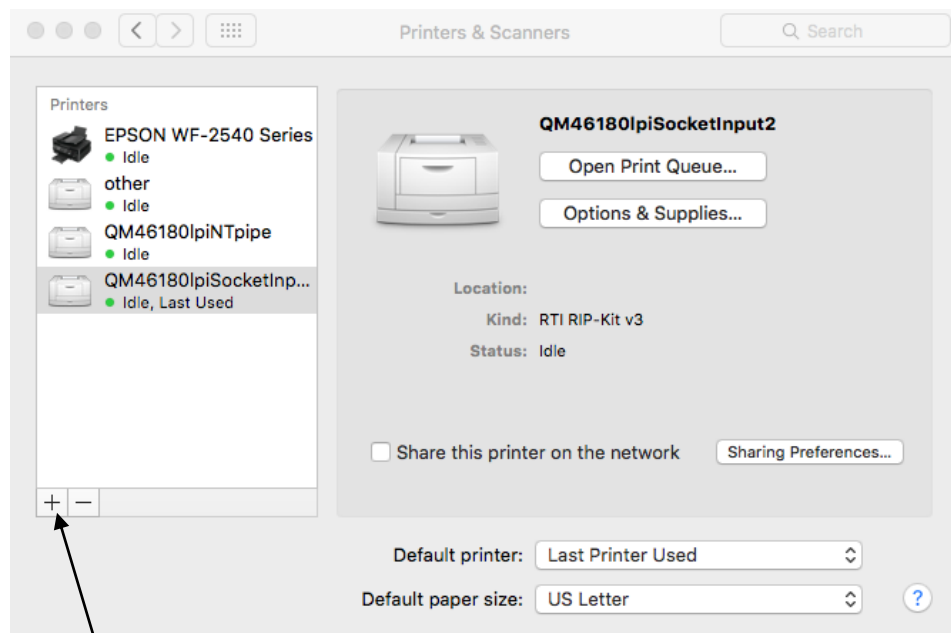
Printers & Scanners

Search

Printers

EPSON WF-2540 Series
Idle

other
Idle

QM46180lpiNTpipe
Idle

QM46180lpiSocketInp...
Idle, Last Used

+ −

QM46180lpiSocketInput2

Open Print Queue...

Options & Supplies...

Location:

Kind: RTI RIP-Kit v3

Status: Idle

Share this printer on the network

Sharing Preferences...

Default printer: Last Printer Used

Default paper size: US Letter

?